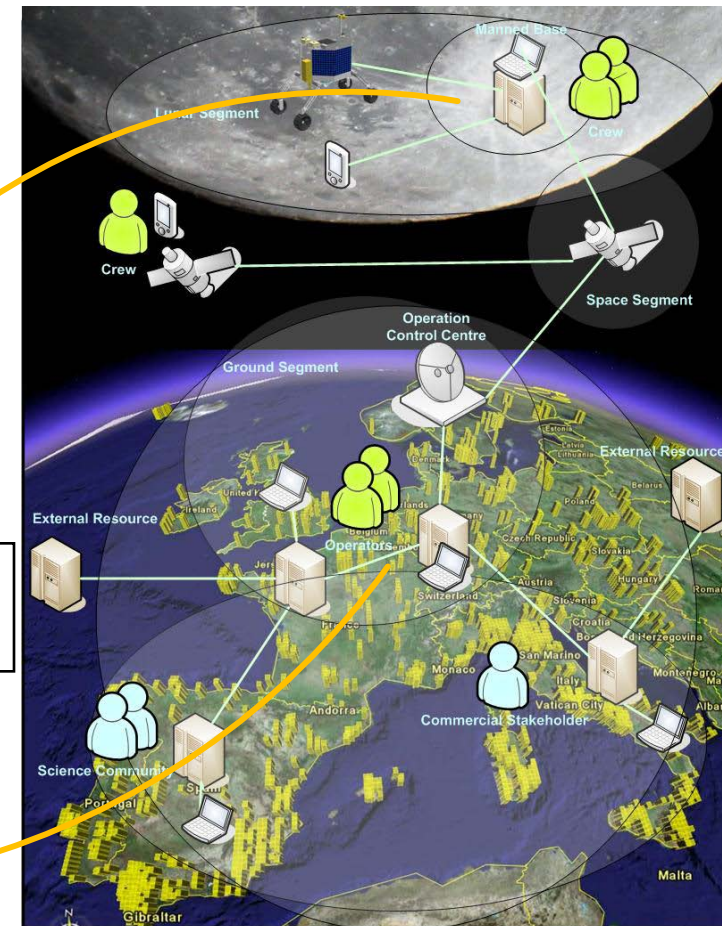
Manned Base

Lunar Segment

Crew

Crew

Space Segment

Operation Control Centre

Ground Segment

External Resource

External Resource

Operators

Estonia

Latvia

Lithuania

Belarus

Denmark

Poland

United K

Ireland

Netherlands

Belgium

Germany

Czech Republic

Slovakia

Jersey

France

Switzerland

Austria

Hungary

Slovenia

Croatia

Bosnia and Herzegovina

Romania

Monaco

San Marino

Montenegro

Italy

Vatican City

Albania

Andorra

Commercial Stakeholder

Science Community

Spain

Portugal

Malta

Gibraltar